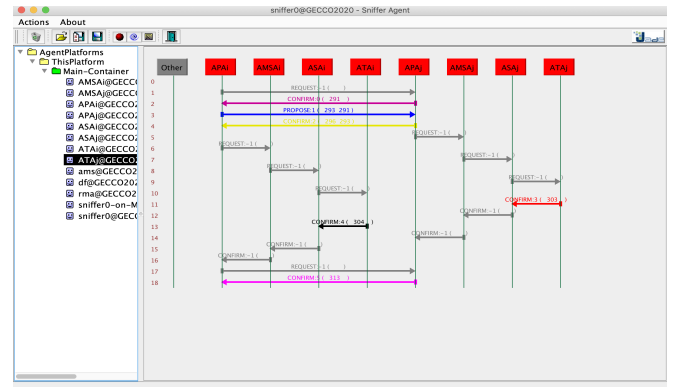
sniffer0@GECCO2020 - Sniffer Agent

Actions About

AgentPlatforms
ThisPlatform
Main-Container
AMSAi@GECCO
AMSAj@GECCO
APAi@GECCO2
APAj@GECCO2
ASAi@GECCO2
ASAj@GECCO2
ATAi@GECCO2
ATAj@GECCO2
ams@GECCO20
df@GECCO202
rma@GECCO2
sniffer0-on-M
sniffer0@GECCO

Other APAi AMSAi ASAi ATAi APAj AMSAj ASAj ATAj

0
1 REQUEST:-1 ( )
2 CONFIRM:0 ( 291 )
3 PROPOSE:1 ( 295 291 )
4 CONFIRM:2 ( 291 )
5 REQUEST:-1 ( )
6 REQUEST:-1 ( )
7 REQUEST:-1 ( )
8 REQUEST:-1 ( )
9 REQUEST:-1 ( )
10 REQUEST:-1 ( )
11 CONFIRM:3 ( 303 )
12 CONFIRM:-1 ( )
13 CONFIRM:4 ( 304 )
14 CONFIRM:-1 ( )
15 CONFIRM:-1 ( )
16 CONFIRM:-1 ( )
17 REQUEST:-1 ( )
18 CONFIRM:5 ( 313 )